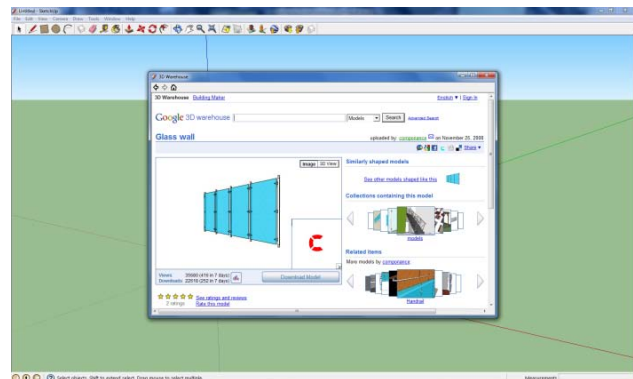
Untitled - SketchUp
File Edit View Camera Draw Tools Window Help

3D Warehouse
3D Warehouse Building Maker
English ▾ | Sign in
Google 3D warehouse
Models ▾ Search Advanced Search
Glass wall
uploaded by: coronarica on November 20, 2008
Share ▾
Image 3D View
Similarly shaped models
See other models shaped like this
Collections containing this model
models
Related Items
More models by coronarica
Handrail
Views: 39060 (416 in 7 days)
Downloads: 22610 (252 in 7 days)
Download Model
2 ratings
See ratings and reviews
Rate this model

Select objects. Shift to extend select. Drag mouse to select multiple.
Measurements